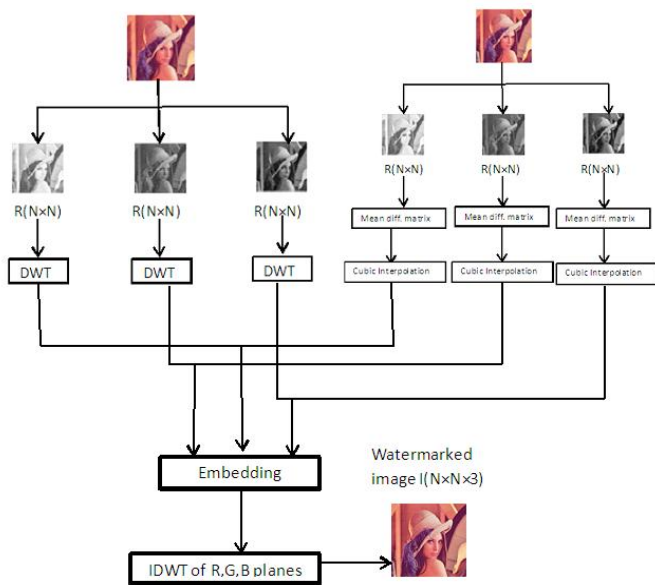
R(N×N)

R(N×N)

R(N×N)

DWT

DWT

DWT

R(N×N)

R(N×N)

R(N×N)

Mean diff. matrix

Mean diff. matrix

Mean diff. matrix

Cubic Interpolation

Cubic Interpolation

Cubic Interpolation

Embedding

Watermarked image I(N×N×3)

IDWT of R,G,B planes